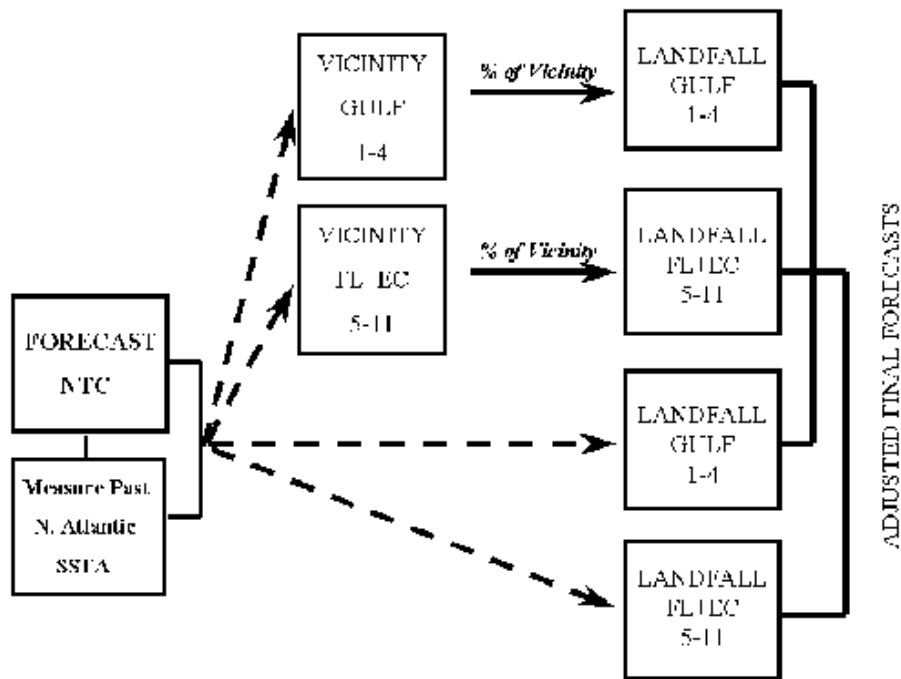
VICINITY
GULF
1-4

% of Vicinity

LANDFALL
GULF
1-4

VICINITY
FL+EC
5-11

% of Vicinity

LANDFALL
FL+EC
5-11

FORECAST
NTC

Measure Past
N. Atlantic
SSTA

LANDFALL
GULF
1-4

LANDFALL
FL+EC
5-11

ADJUSTED FINAL FORECASTS